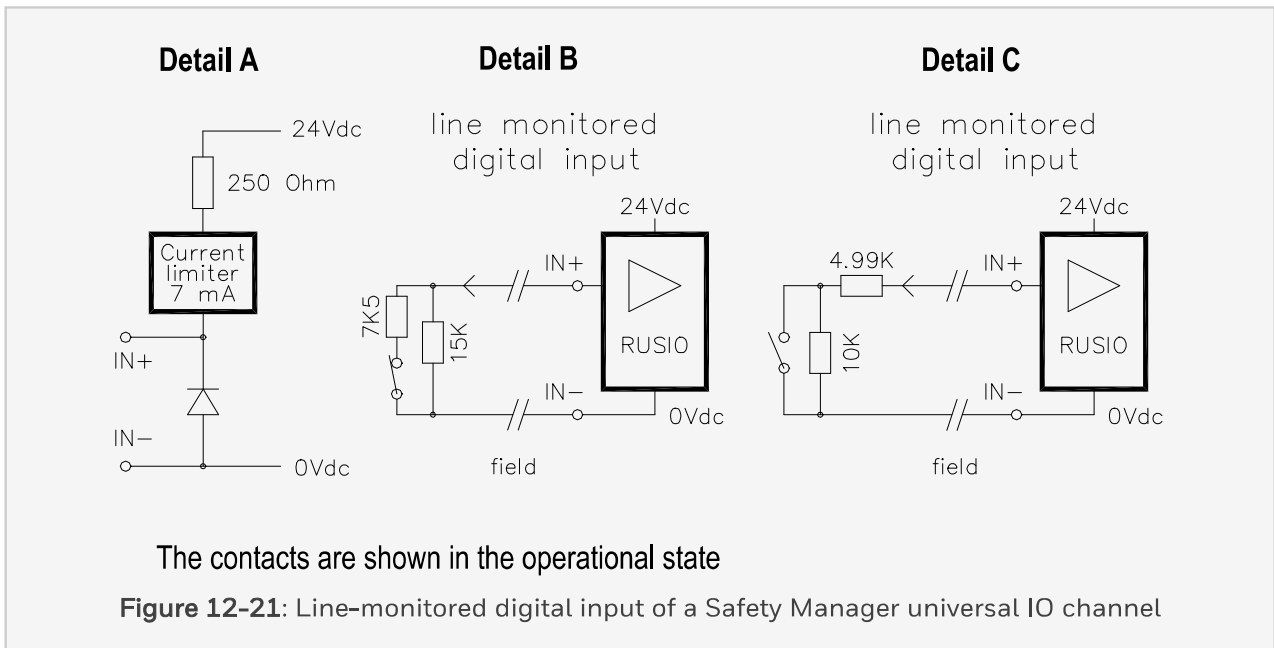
Detail A

24Vdc

250 Ohm

Current limiter 7 mA

IN+

IN−

0Vdc

Detail B

line monitored digital input

24Vdc

IN+

7K5

15K

RUSIO

IN−

0Vdc

field

Detail C

line monitored digital input

24Vdc

4.99K

IN+

10K

RUSIO

IN−

0Vdc

field

The contacts are shown in the operational state

Figure 12-21: Line-monitored digital input of a Safety Manager universal IO channel